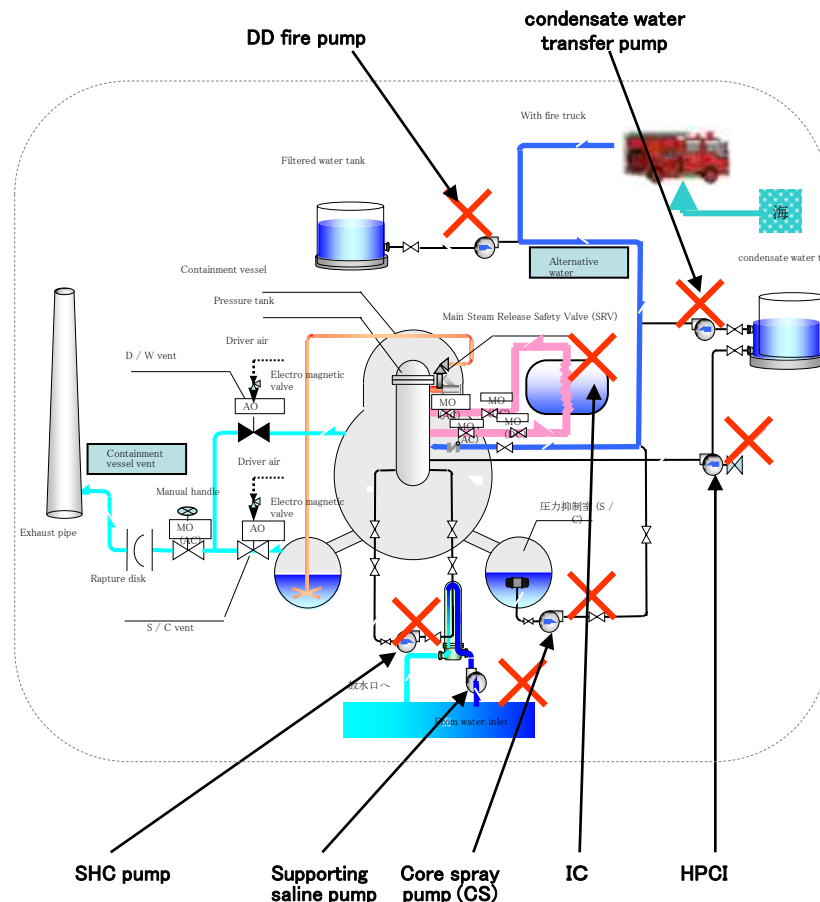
DD fire pump

condensate water transfer pump

With fire truck

Filtered water tank

海

Alternative water

condensate water t

Containment vessel

Pressure tank

Main Steam Release Safety Valve (SRV)

Driver air

D / W vent

Electro magnetic valve

AO

MO

MO

MO

MO

AO

Containment vessel vent

Driver air

Manual handle

Electro magnetic valve

MO (AC)

AO

圧力抑制室 (S / C)

Exhaust pipe

Rapture disk

S / C vent

放水口へ

From water inlet

SHC pump

Supporting saline pump

Core spray pump (CS)

IC

HPCI